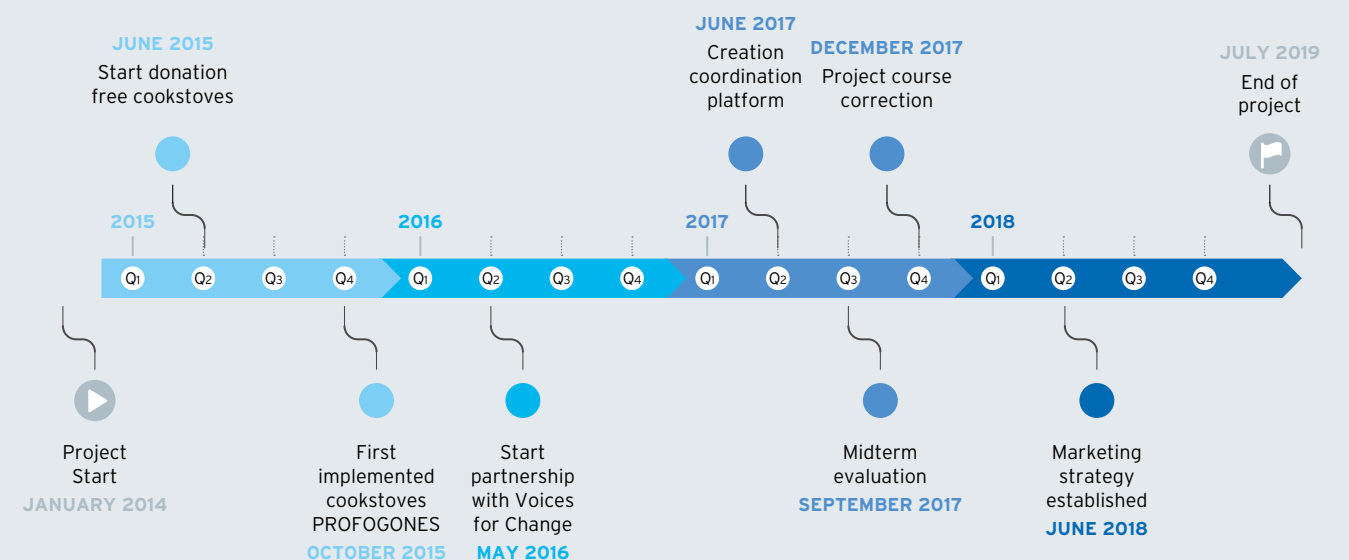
JUNE 2015
Start donation free cookstoves

JUNE 2017
Creation coordination platform

DECEMBER 2017
Project course correction

JULY 2019
End of project

2015
2016
2017
2018

Q1 Q2 Q3 Q4 Q1 Q2 Q3 Q4 Q1 Q2 Q3 Q4 Q1 Q2 Q3 Q4

Project Start
JANUARY 2014

First implemented cookstoves PROFOGONES
OCTOBER 2015

Start partnership with Voices for Change
MAY 2016

Midterm evaluation
SEPTEMBER 2017

Marketing strategy established
JUNE 2018